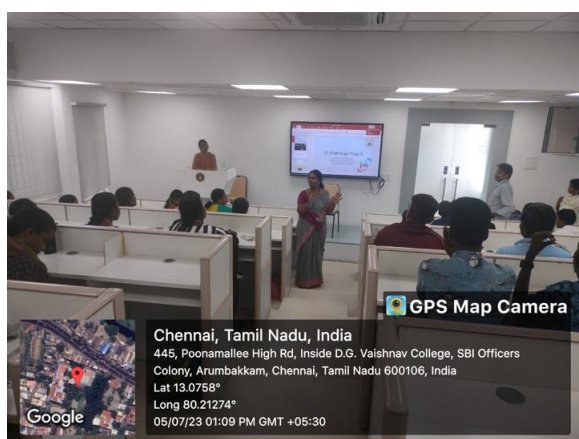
GPS Map Camera

Chennai, Tamil Nadu, India
445, Poonamallee High Rd, Inside D.G. Vaishnav College, SBI Officers Colony, Arumbakkam, Chennai, Tamil Nadu 600106, India
Lat 13.0758°
Long 80.21274°
05/07/23 01:09 PM GMT +05:30

Google